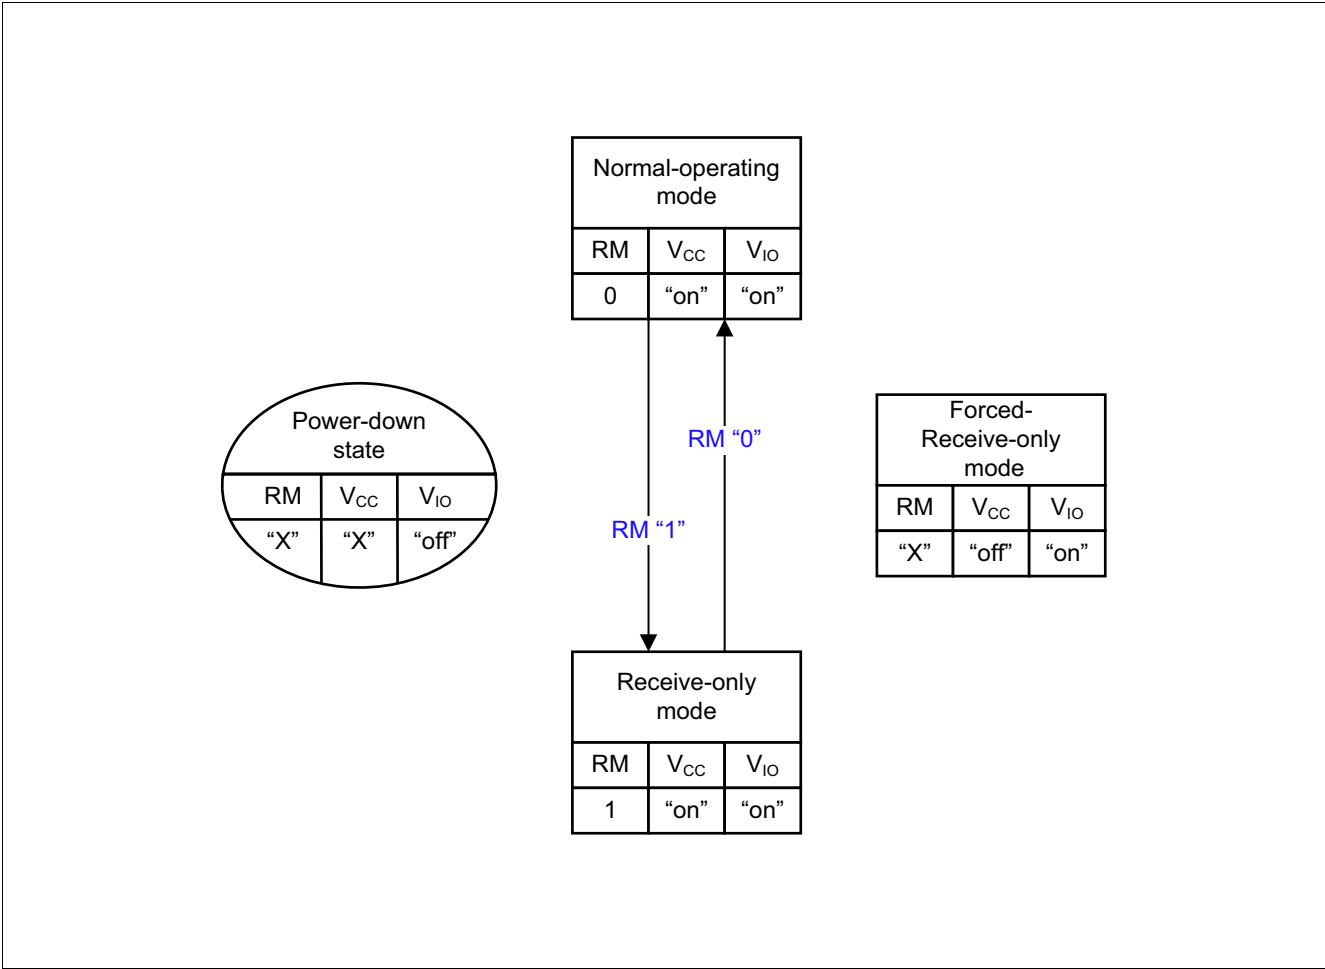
Normal-operating mode

| RM | $V_{CC}$ | $V_{IO}$ |
|---|---|---|
| 0 | “on” | “on” |

RM “0”

RM “1”

Power-down state

| RM | $V_{CC}$ | $V_{IO}$ |
|---|---|---|
| “X” | “X” | “off” |

Forced-Receive-only mode

| RM | $V_{CC}$ | $V_{IO}$ |
|---|---|---|
| “X” | “off” | “on” |

Receive-only mode

| RM | $V_{CC}$ | $V_{IO}$ |
|---|---|---|
| 1 | “on” | “on” |